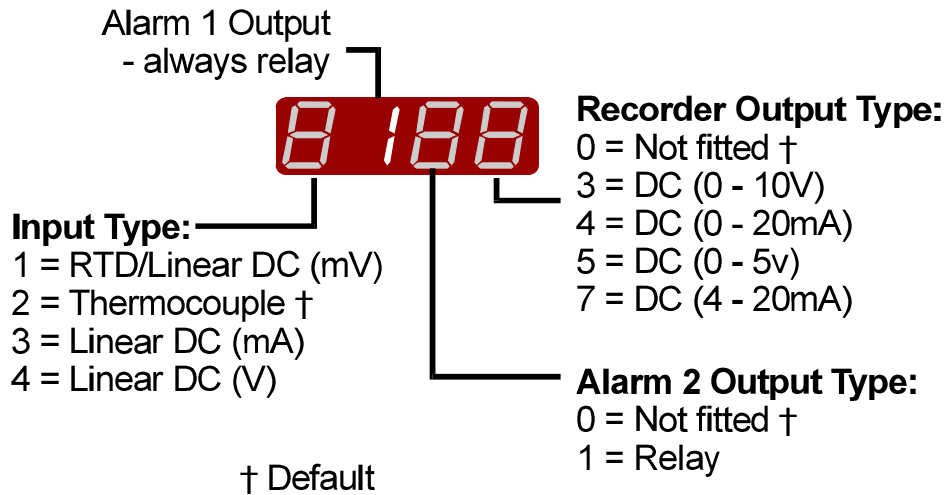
Alarm 1 Output
- always relay

1

Recorder Output Type:
0 = Not fitted †
3 = DC (0 - 10V)
4 = DC (0 - 20mA)
5 = DC (0 - 5v)
7 = DC (4 - 20mA)

Input Type:
1 = RTD/Linear DC (mV)
2 = Thermocouple †
3 = Linear DC (mA)
4 = Linear DC (V)

Alarm 2 Output Type:
0 = Not fitted †
1 = Relay

† Default